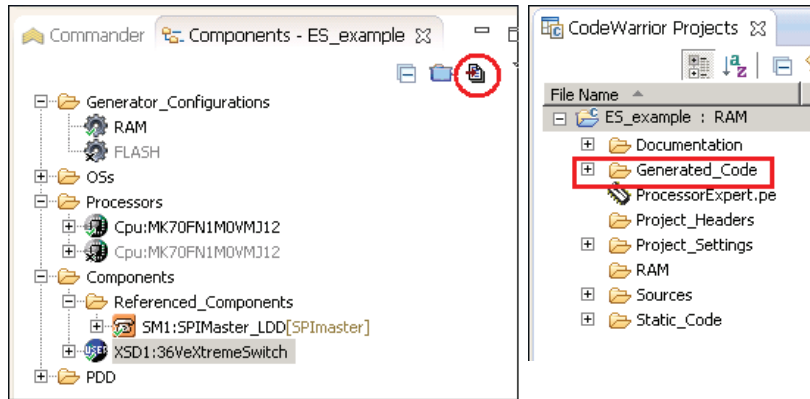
Commander Components - ES_example

Generator_Configurations
RAM
FLASH
OSs
Processors
Cpu:MK70FN1M0VMJ12
Cpu:MK70FN1M0VMJ12
Components
Referenced_Components
SM1:SPIMaster_LDD[SPImaster]
XSD1:36VeXtremeSwitch
PDD

CodeWarrior Projects

File Name
ES_example : RAM
Documentation
Generated_Code
ProcessorExpert.pe
Project_Headers
Project_Settings
RAM
Sources
Static_Code